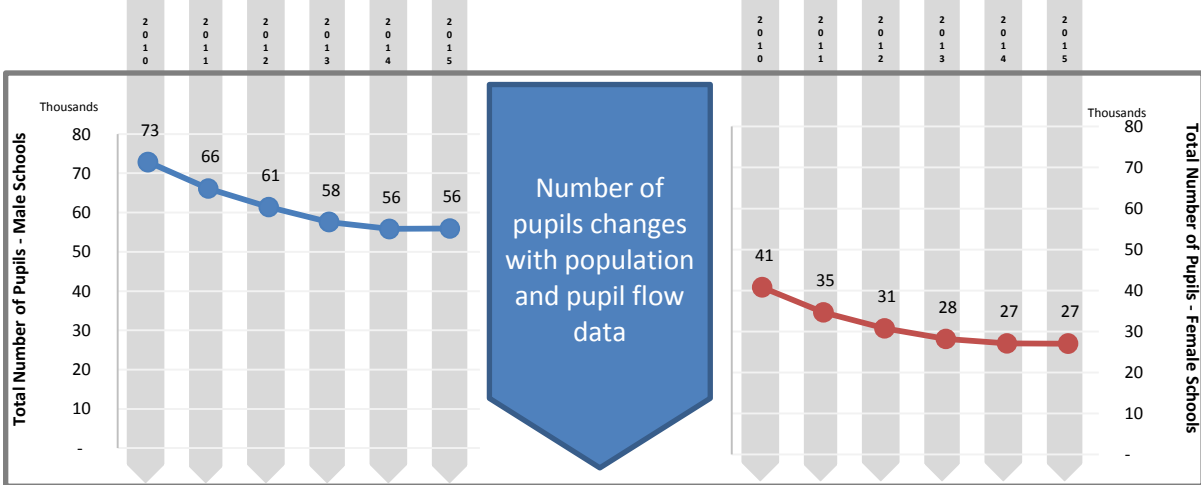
2010 2011 2012 2013 2014 2015

Thousands

80
70
60
50
40
30
20
10
-

Total Number of Pupils - Male Schools

73 66 61 58 56 56

Number of pupils changes with population and pupil flow data

2010 2011 2012 2013 2014 2015

Thousands

80
70
60
50
40
30
20
10
-

Total Number of Pupils - Female Schools

41 35 31 28 27 27